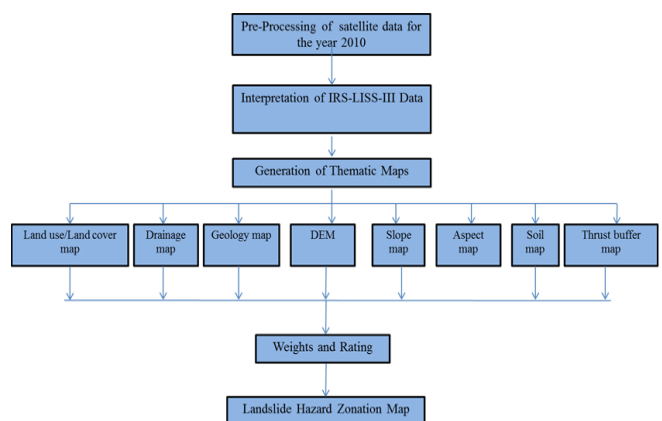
Pre-Processing of satellite data for the year 2010

Interpretation of IRS-LISS-III Data

Generation of Thematic Maps

Land use/Land cover map

Drainage map

Geology map

DEM

Slope map

Aspect map

Soil map

Thrust buffer map

Weights and Rating

Landslide Hazard Zonation Map